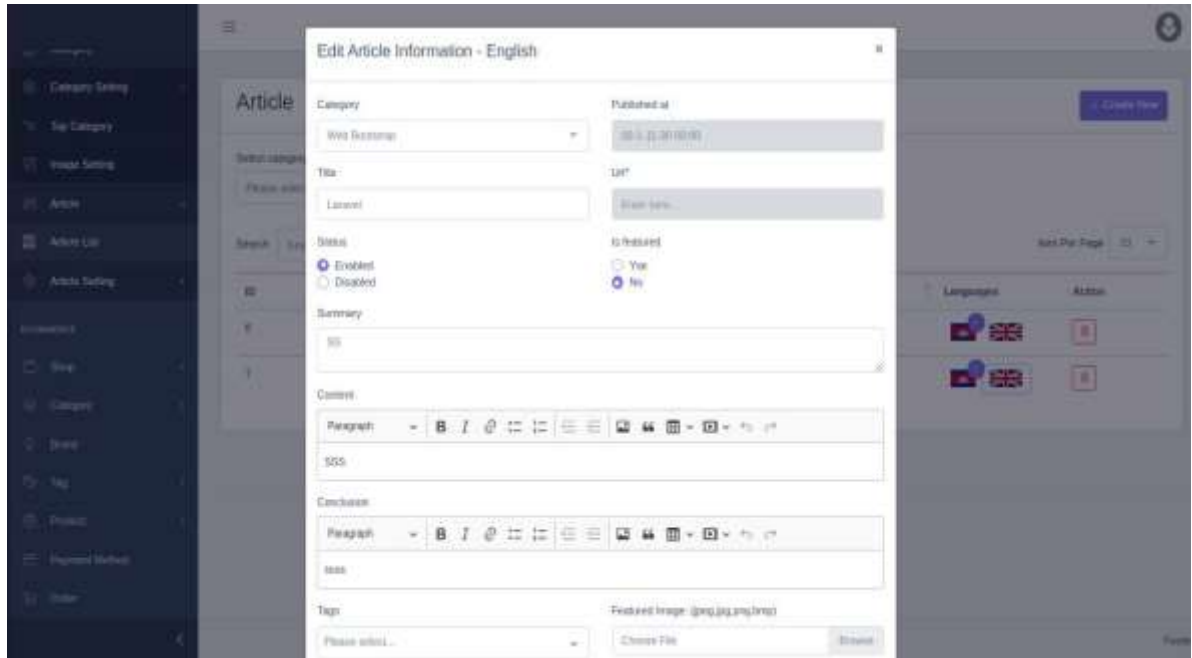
Category Setting
Top Category
Image Setting
Article
Article List
Article Setting
Shop
Category
Brand
Tag
Product
Payment Method
Order

Article
Select category
Please select
Search
ID
6
1
Languages
Action
Item Per Page
+ Create New

Edit Article Information - English
×

Category
Web Bootstrap
Published at
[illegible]

Title
Laravel
Url*
Enter here...

Status
Enabled
Disabled
Is featured
Yes
No

Summary
SS

Content
Paragraph
SSS

Conclusion
Paragraph
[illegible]

Tags
Please select...
Featured Image: (jpeg,jpg,png,bmp)
Choose File
Browse